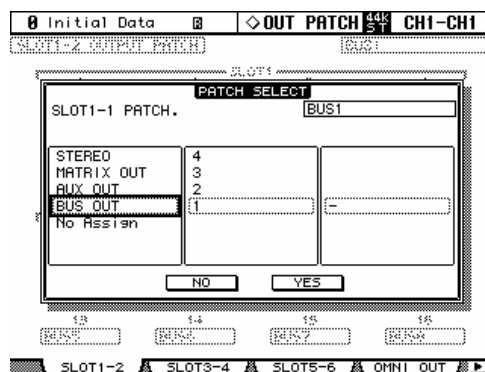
0 Initial Data
◇OUT PATCH 44K ST CH1-CH1
SLOT1-2 OUTPUT PATCH
BUS1
SLOT1
PATCH SELECT
SLOT1-1 PATCH.
BUS1

STEREO
MATRIX OUT
AUX OUT
BUS OUT
No Assign

4
3
2
1

–

NO
YES

13
14
15
16
BUS5
BUS6
BUS7
BUS8

SLOT1-2
SLOT3-4
SLOT5-6
OMNI OUT